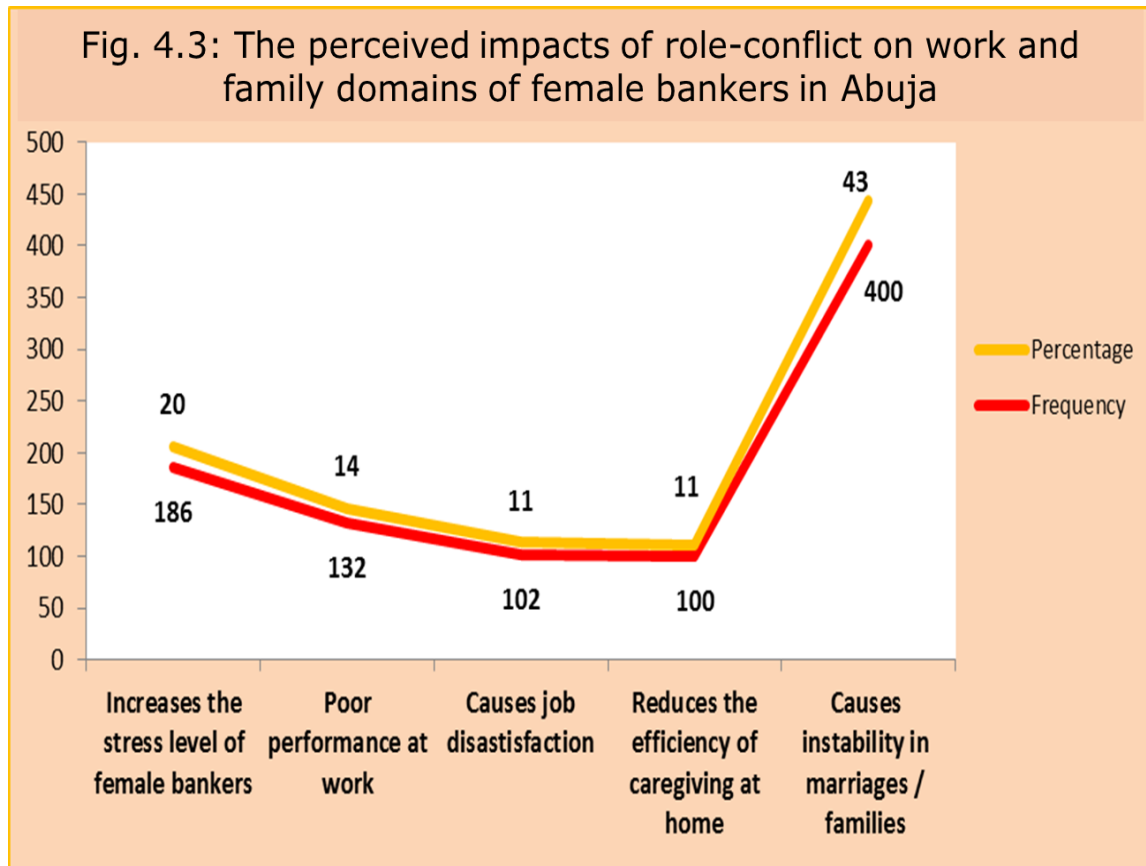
Fig. 4.3: The perceived impacts of role-conflict on work and family domains of female bankers in Abuja

500
450
400
350
300
250
200
150
100
50
0

20
186
14
132
11
102
11
100
43
400

Percentage
Frequency

Increases the stress level of female bankers

Poor performance at work

Causes job disastisfaction

Reduces the efficiency of caregiving at home

Causes instability in marriages / families